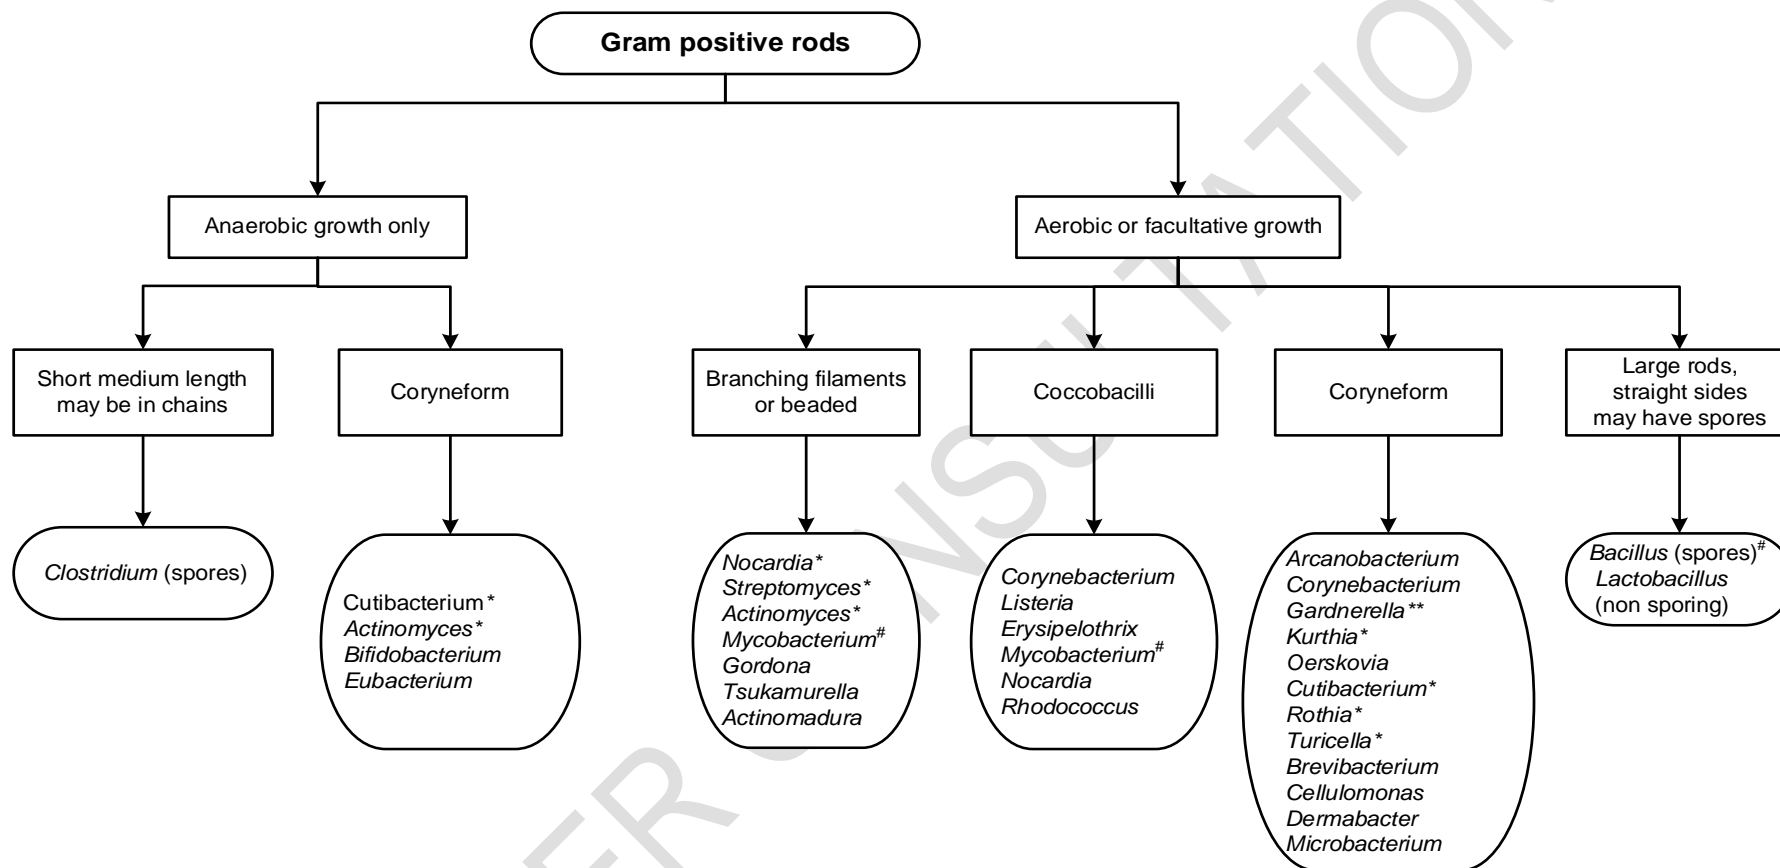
Gram positive rods

Anaerobic growth only

Aerobic or facultative growth

Short medium length may be in chains

Coryneform

Branching filaments or beaded

Coccobacilli

Coryneform

Large rods, straight sides may have spores

Clostridium (spores)

Cutibacterium*
Actinomyces*
Bifidobacterium
Eubacterium

Nocardia*
Streptomyces*
Actinomyces*
Mycobacterium$^{\#}$
Gordona
Tsukamurella
Actinomadura

Corynebacterium
Listeria
Erysipelothrix
Mycobacterium$^{\#}$
Nocardia
Rhodococcus

Arcanobacterium
Corynebacterium
Gardnerella**
Kurthia*
Oerskovia
Cutibacterium*
Rothia*
Turicella*
Brevibacterium
Cellulomonas
Dermabacter
Microbacterium

Bacillus (spores)$^{\#}$
Lactobacillus
(non sporing)

ER CONSULTATION